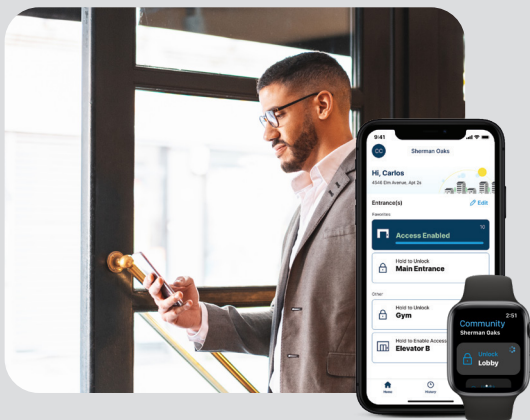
9:41

CC Sherman Oaks

Hi, Carlos
4546 Elm Avenue, Apt 2a

Entrance(s)
Edit

Favorites

Access Enabled

Hold to Unlock
Main Entrance

Other

Hold to Unlock
Gym

Hold to Enable Access
Elevator B

Home
History

2:51
Community
Sherman Oaks

Unlock
Lobby